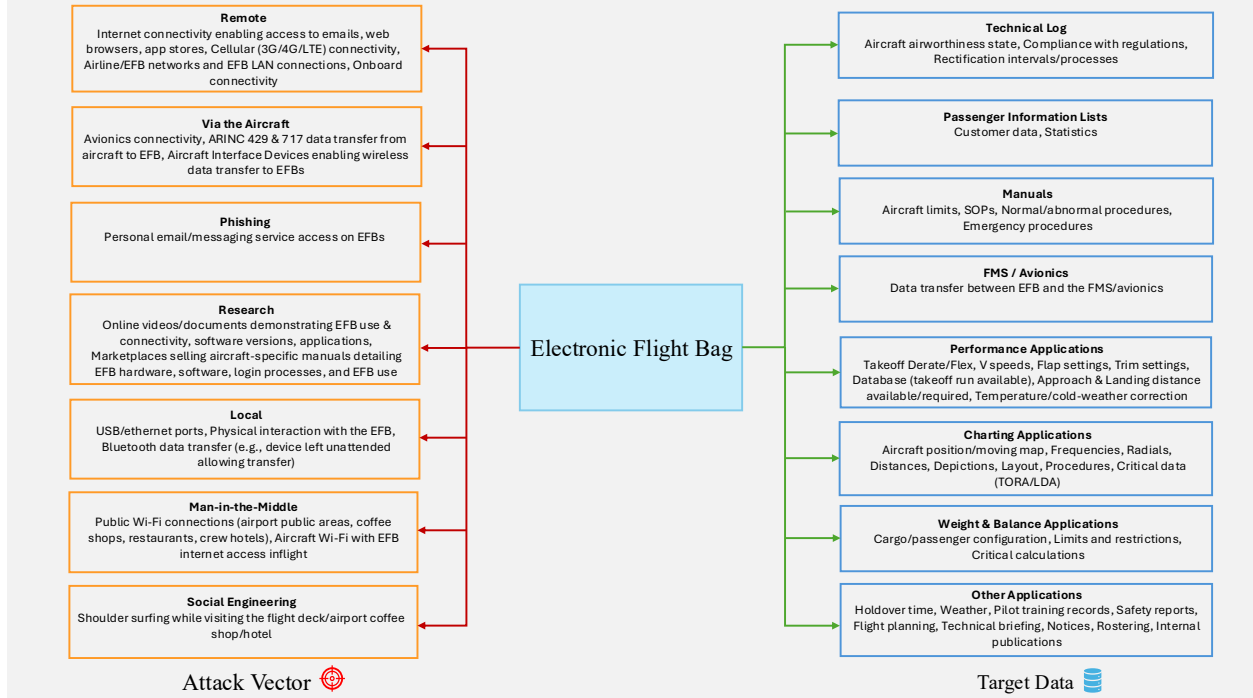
**Remote**
Internet connectivity enabling access to emails, web browsers, app stores, Cellular (3G/4G/LTE) connectivity, Airline/EFB networks and EFB LAN connections, Onboard connectivity

**Via the Aircraft**
Avionics connectivity, ARINC 429 & 717 data transfer from aircraft to EFB, Aircraft Interface Devices enabling wireless data transfer to EFBs

**Phishing**
Personal email/messaging service access on EFBs

**Research**
Online videos/documents demonstrating EFB use & connectivity, software versions, applications, Marketplaces selling aircraft-specific manuals detailing EFB hardware, software, login processes, and EFB use

**Local**
USB/ethernet ports, Physical interaction with the EFB, Bluetooth data transfer (e.g., device left unattended allowing transfer)

**Man-in-the-Middle**
Public Wi-Fi connections (airport public areas, coffee shops, restaurants, crew hotels), Aircraft Wi-Fi with EFB internet access inflight

**Social Engineering**
Shoulder surfing while visiting the flight deck/airport coffee shop/hotel

Attack Vector

Electronic Flight Bag

**Technical Log**
Aircraft airworthiness state, Compliance with regulations, Rectification intervals/processes

**Passenger Information Lists**
Customer data, Statistics

**Manuals**
Aircraft limits, SOPs, Normal/abnormal procedures, Emergency procedures

**FMS / Avionics**
Data transfer between EFB and the FMS/avionics

**Performance Applications**
Takeoff Derate/Flex, V speeds, Flap settings, Trim settings, Database (takeoff run available), Approach & Landing distance available/required, Temperature/cold-weather correction

**Charting Applications**
Aircraft position/moving map, Frequencies, Radials, Distances, Depictions, Layout, Procedures, Critical data (TORA/LDA)

**Weight & Balance Applications**
Cargo/passenger configuration, Limits and restrictions, Critical calculations

**Other Applications**
Holdover time, Weather, Pilot training records, Safety reports, Flight planning, Technical briefing, Notices, Rostering, Internal publications

Target Data